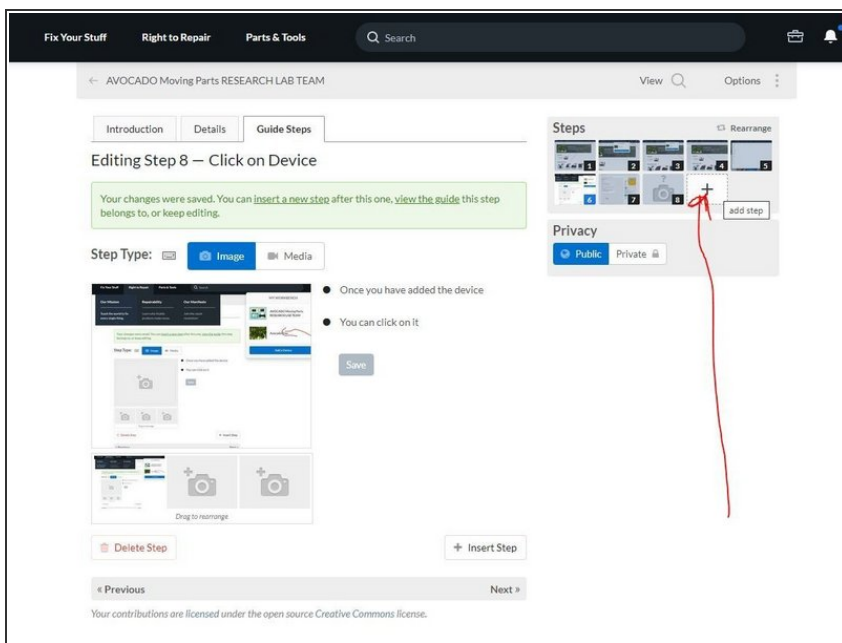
Fix Your Stuff Right to Repair Parts & Tools Search

← AVOCADO Moving Parts RESEARCH LAB TEAM View Options

Introduction Details Guide Steps

Editing Step 8 — Click on Device

Your changes were saved. You can insert a new step after this one, view the guide this step belongs to, or keep editing.

Step Type: Image Media

Once you have added the device

You can click on it

Save

Drag to rearrange

Delete Step

Insert Step

« Previous

Next »

Your contributions are licensed under the open source Creative Commons license.

Steps

Rearrange

1 2 3 4 5 6 7 8

add step

Privacy

Public Private